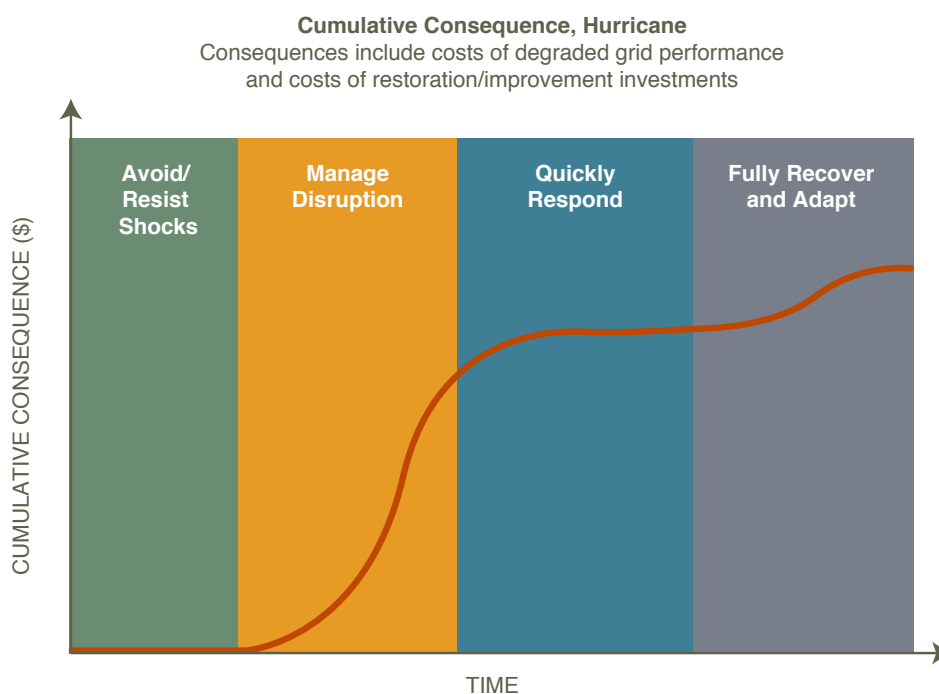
Cumulative Consequence, Hurricane
Consequences include costs of degraded grid performance and costs of restoration/improvement investments

Avoid/ Resist Shocks

Manage Disruption

Quickly Respond

Fully Recover and Adapt

CUMULATIVE CONSEQUENCE ($)

TIME